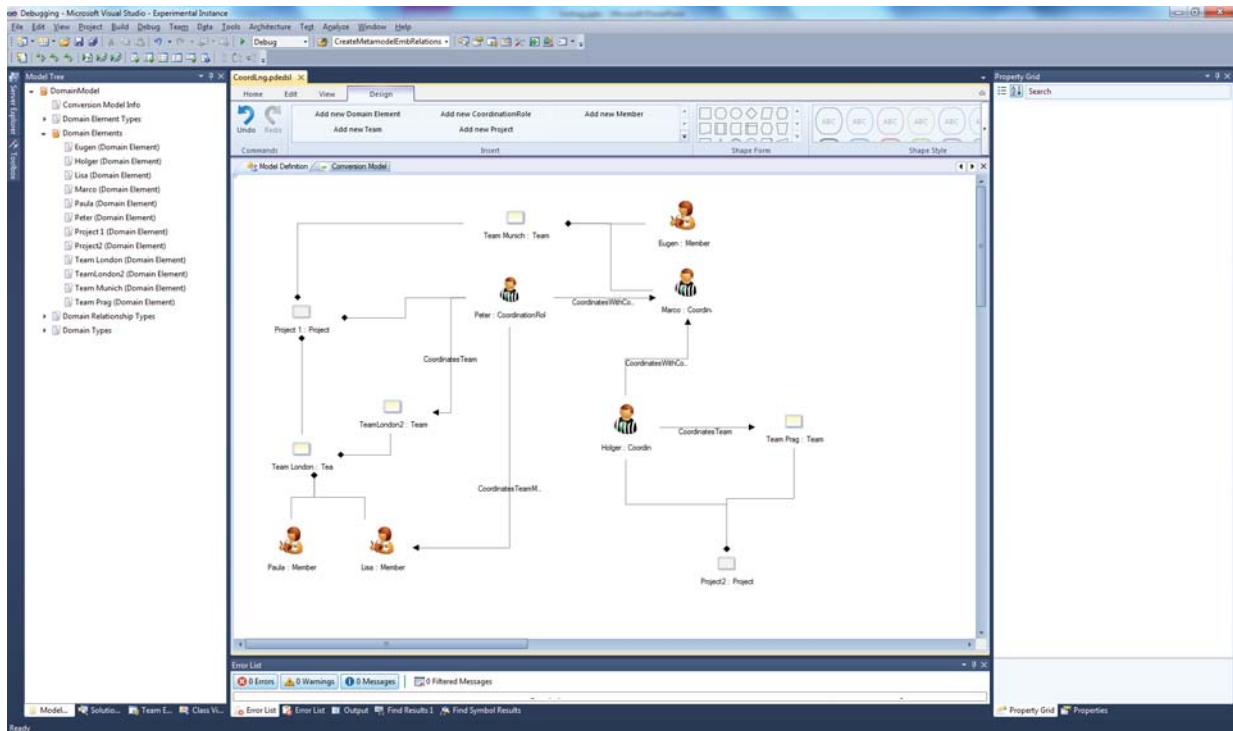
Debugging - Microsoft Visual Studio - Experimental Instance

File Edit View Project Build Debug Team Data Tools Architecture Test Analyze Window Help

Debug CreateMetamodelEmbRelations

Model Tree

DomainModel
Conversion Model Info
Domain Element Types
Domain Elements
Eugen (Domain Element)
Holger (Domain Element)
Lisa (Domain Element)
Marco (Domain Element)
Paula (Domain Element)
Peter (Domain Element)
Project 1 (Domain Element)
Project2 (Domain Element)
Team London (Domain Element)
TeamLondon2 (Domain Element)
Team Munich (Domain Element)
Team Prag (Domain Element)
Domain Relationship Types
Domain Types

Server Explorer Toolbox

CoordLng.pdedsl

Home Edit View Design

Undo Redo
Commands

Add new Domain Element
Add new Team
Add new CoordinationRole
Add new Project
Add new Member
Insert

Shape Form

ABC ABC ABC ABC ABC
Shape Style

Model Definition Conversion Model

Team Munich : Team
Eugen : Member
Project 1 : Project
Peter : CoordinationRol
CoordinatesWithCo...
Marco : Coordin
CoordinatesTeam
CoordinatesWithCo...
TeamLondon2 : Team
Holger : Coordin
CoordinatesTeam
Team Prag : Team
Team London : Tea
CoordinatesTeamM...
Paula : Member
Lisa : Member
Project2 : Project

Property Grid

Search

Error List

0 Errors 0 Warnings 0 Messages 0 Filtered Messages

Model... Solutio... Team E... Class Vi...
Error List Error List Output Find Results 1 Find Symbol Results
Property Grid Properties

Ready